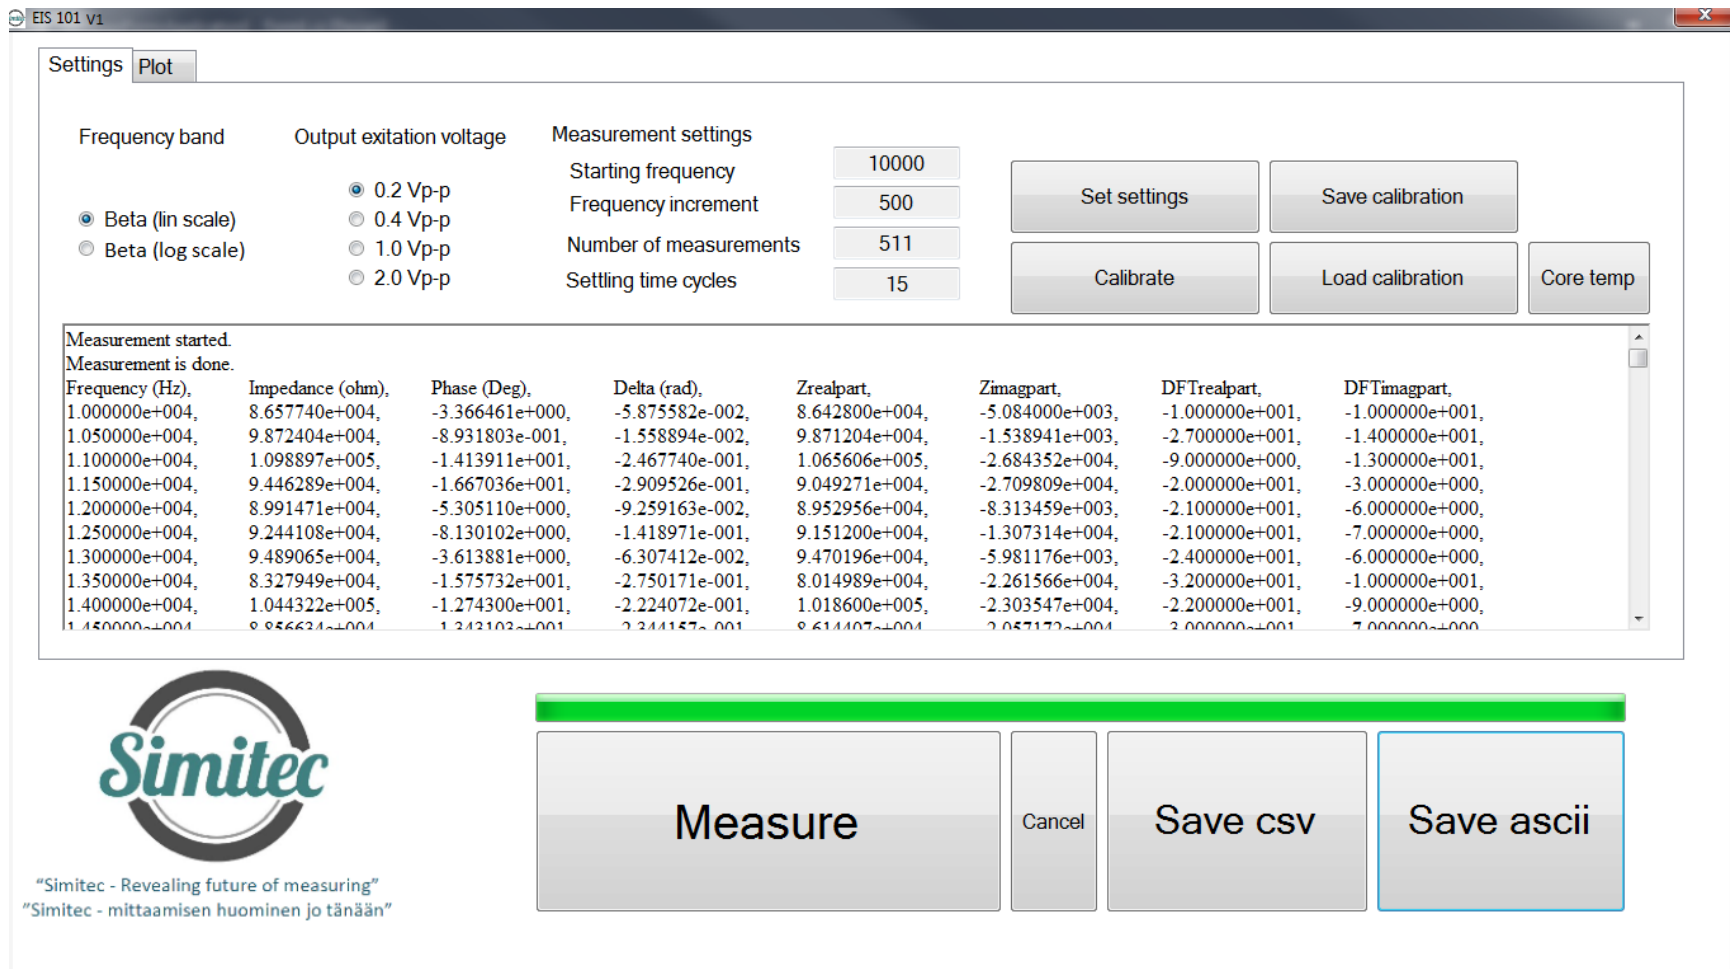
EIS 101 v1

Settings Plot

Frequency band

Beta (lin scale)
Beta (log scale)

Output exitation voltage

0.2 Vp-p
0.4 Vp-p
1.0 Vp-p
2.0 Vp-p

Measurement settings

Starting frequency 10000
Frequency increment 500
Number of measurements 511
Settling time cycles 15

Set settings
Save calibration
Calibrate
Load calibration
Core temp

Measurement started.
Measurement is done.

| Frequency (Hz), | Impedance (ohm), | Phase (Deg), | Delta (rad), | Zrealpart, | Zimagpart, | DFTrealpart, | DFTimagpart, |
|---|---|---|---|---|---|---|---|
| 1.000000e+004, | 8.657740e+004, | -3.366461e+000, | -5.875582e-002, | 8.642800e+004, | -5.084000e+003, | -1.000000e+001, | -1.000000e+001, |
| 1.050000e+004, | 9.872404e+004, | -8.931803e-001, | -1.558894e-002, | 9.871204e+004, | -1.538941e+003, | -2.700000e+001, | -1.400000e+001, |
| 1.100000e+004, | 1.098897e+005, | -1.413911e+001, | -2.467740e-001, | 1.065606e+005, | -2.684352e+004, | -9.000000e+000, | -1.300000e+001, |
| 1.150000e+004, | 9.446289e+004, | -1.667036e+001, | -2.909526e-001, | 9.049271e+004, | -2.709809e+004, | -2.000000e+001, | -3.000000e+000, |
| 1.200000e+004, | 8.991471e+004, | -5.305110e+000, | -9.259163e-002, | 8.952956e+004, | -8.313459e+003, | -2.100000e+001, | -6.000000e+000, |
| 1.250000e+004, | 9.244108e+004, | -8.130102e+000, | -1.418971e-001, | 9.151200e+004, | -1.307314e+004, | -2.100000e+001, | -7.000000e+000, |
| 1.300000e+004, | 9.489065e+004, | -3.613881e+000, | -6.307412e-002, | 9.470196e+004, | -5.981176e+003, | -2.400000e+001, | -6.000000e+000, |
| 1.350000e+004, | 8.327949e+004, | -1.575732e+001, | -2.750171e-001, | 8.014989e+004, | -2.261566e+004, | -3.200000e+001, | -1.000000e+001, |
| 1.400000e+004, | 1.044322e+005, | -1.274300e+001, | -2.224072e-001, | 1.018600e+005, | -2.303547e+004, | -2.200000e+001, | -9.000000e+000, |
| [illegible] | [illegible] | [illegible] | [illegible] | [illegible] | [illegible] | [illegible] | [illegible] |

Simitec

"Simitec - Revealing future of measuring"
"Simitec - mittaamisen huominen jo tänään"

Measure
Cancel
Save csv
Save ascii